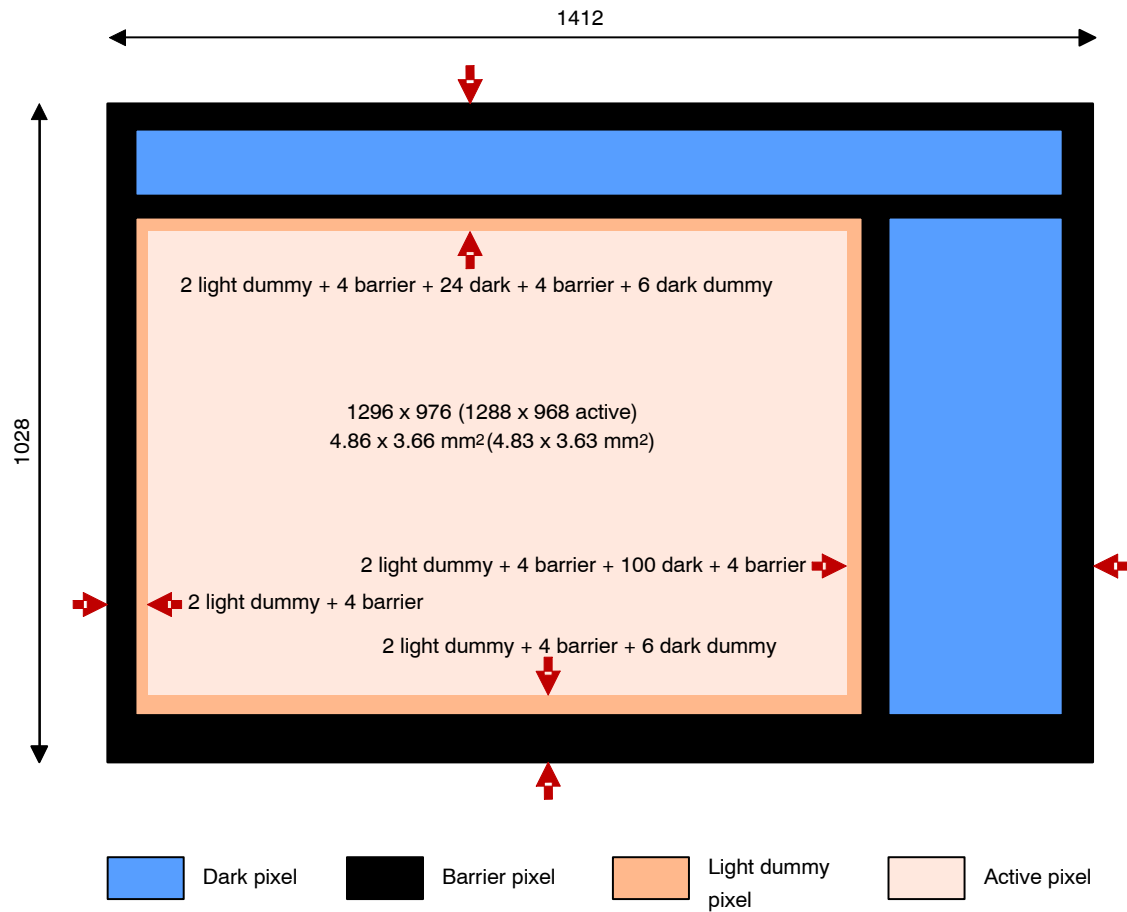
1412

1028

2 light dummy + 4 barrier + 24 dark + 4 barrier + 6 dark dummy

1296 x 976 (1288 x 968 active)
4.86 x 3.66 $mm^2$ (4.83 x 3.63 $mm^2$)

2 light dummy + 4 barrier + 100 dark + 4 barrier

2 light dummy + 4 barrier

2 light dummy + 4 barrier + 6 dark dummy

Dark pixel

Barrier pixel

Light dummy pixel

Active pixel